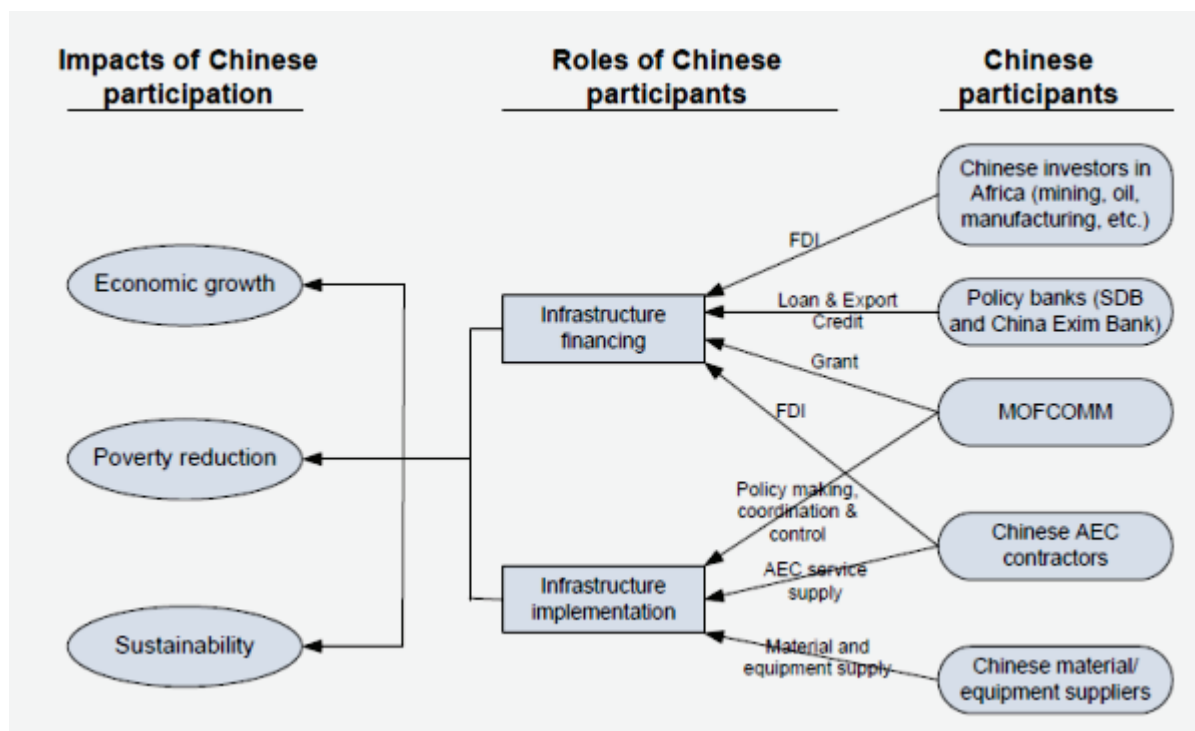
Impacts of Chinese participation

Roles of Chinese participants

Chinese participants

Economic growth

Poverty reduction

Sustainability

Infrastructure financing

Infrastructure implementation

Chinese investors in Africa (mining, oil, manufacturing, etc.)

Policy banks (SDB and China Exim Bank)

MOFCOMM

Chinese AEC contractors

Chinese material/ equipment suppliers

FDI

Loan & Export Credit

Grant

FDI

Policy making, coordination & control

AEC service supply

Material and equipment supply